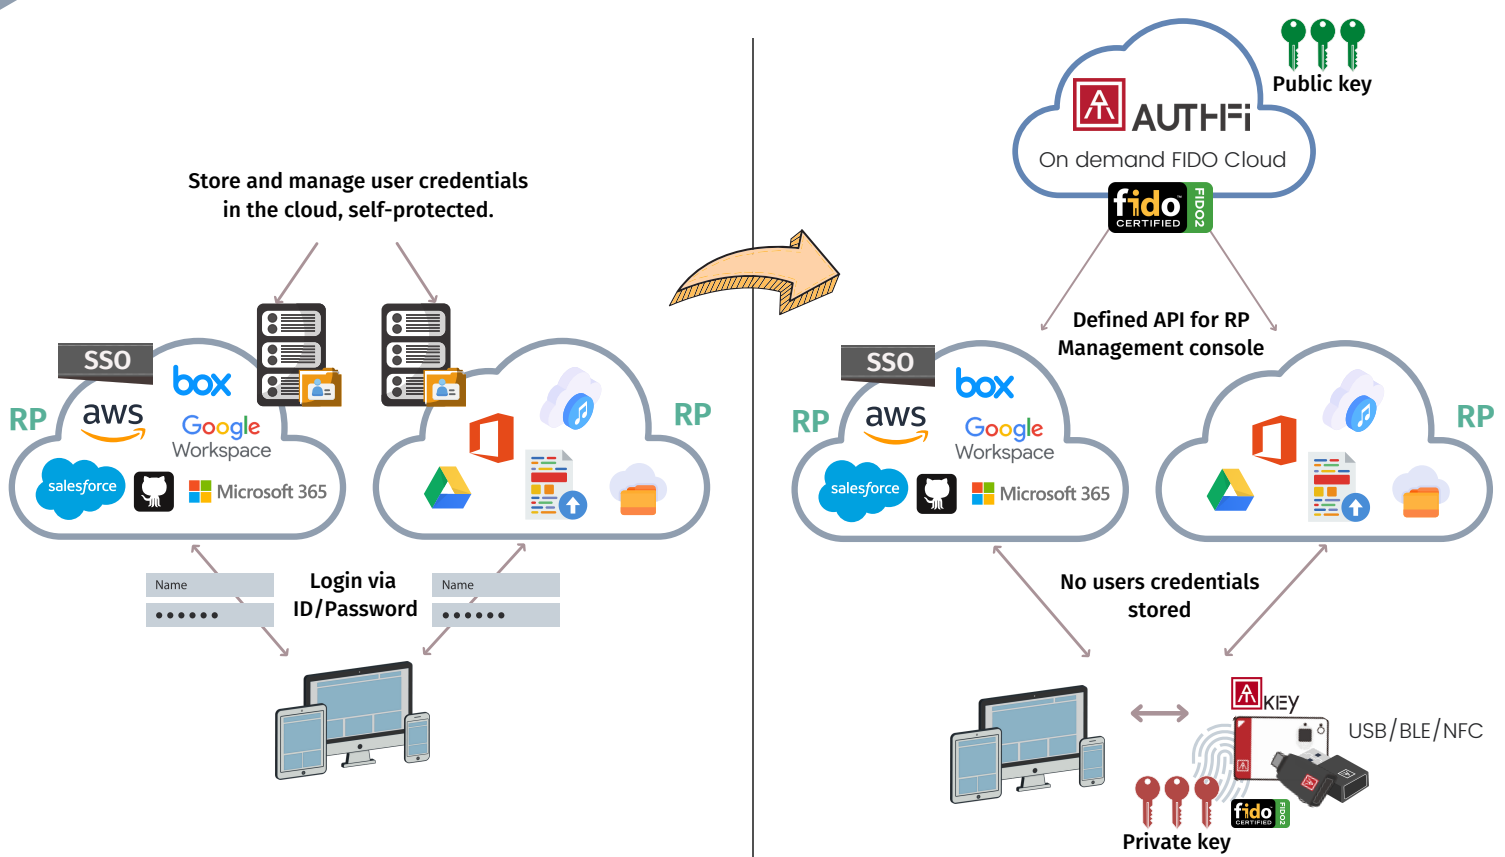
Store and manage user credentials in the cloud, self-protected.

SSO
RP
aws
box
Google Workspace
salesforce
Microsoft 365
RP

Name
••••••
Login via ID/Password
Name
••••••

Public key
AUTHFi
On demand FIDO Cloud
fido CERTIFIED FIDO2

Defined API for RP Management console

SSO
RP
aws
box
Google Workspace
salesforce
Microsoft 365
RP

No users credentials stored

KEY
USB/BLE/NFC
fido CERTIFIED FIDO2
Private key